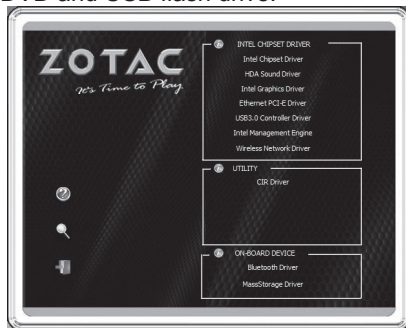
D and USB flash drive.

ZOTAC
It's Time to Play

INTEL CHIPSET DRIVER
Intel Chipset Driver
HDA Sound Driver
Intel Graphics Driver
Ethernet PCI-E Driver
USB3.0 Controller Driver
Intel Management Engine
Wireless Network Driver

UTILITY
CIR Driver

ON-BOARD DEVICE
Bluetooth Driver
MassStorage Driver